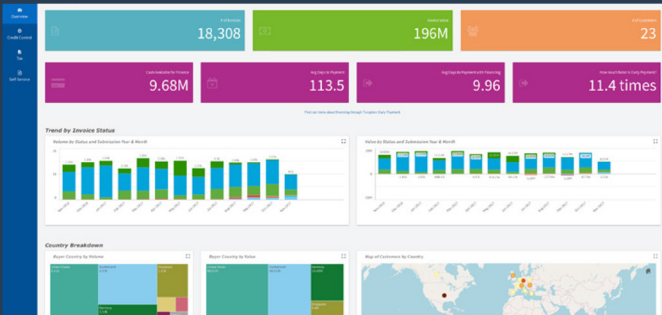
Overview

Credit Control

Tax

Self-Service

18,308

196M

23

9.68M

113.5

9.96

11.4 times

Trend by Invoice Status

Volume by Status and Submission Year & Month

Value by Status and Submission Year & Month

Country Breakdown

Buyer Country by Volume

Buyer Country by Value

Map of Customers by Country